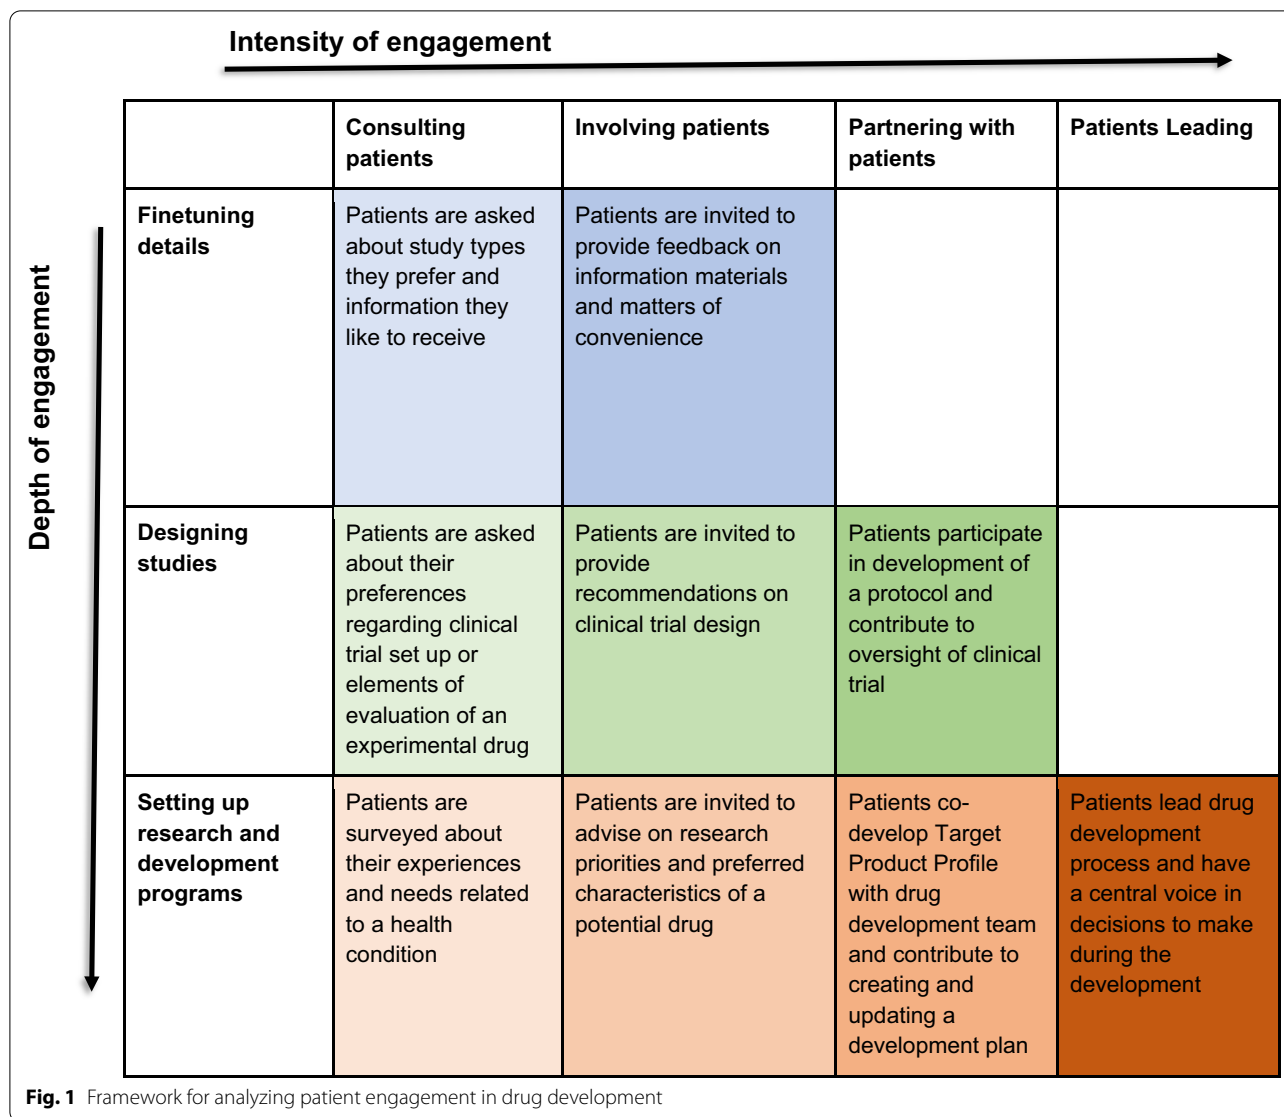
Intensity of engagement

Depth of engagement

| | Consulting patients | Involving patients | Partnering with patients | Patients Leading |
|---|---|---|---|---|
| Finetuning details | Patients are asked about study types they prefer and information they like to receive | Patients are invited to provide feedback on information materials and matters of convenience | | |
| Designing studies | Patients are asked about their preferences regarding clinical trial set up or elements of evaluation of an experimental drug | Patients are invited to provide recommendations on clinical trial design | Patients participate in development of a protocol and contribute to oversight of clinical trial | |
| Setting up research and development programs | Patients are surveyed about their experiences and needs related to a health condition | Patients are invited to advise on research priorities and preferred characteristics of a potential drug | Patients co-develop Target Product Profile with drug development team and contribute to creating and updating a development plan | Patients lead drug development process and have a central voice in decisions to make during the development |

Fig. 1 Framework for analyzing patient engagement in drug development